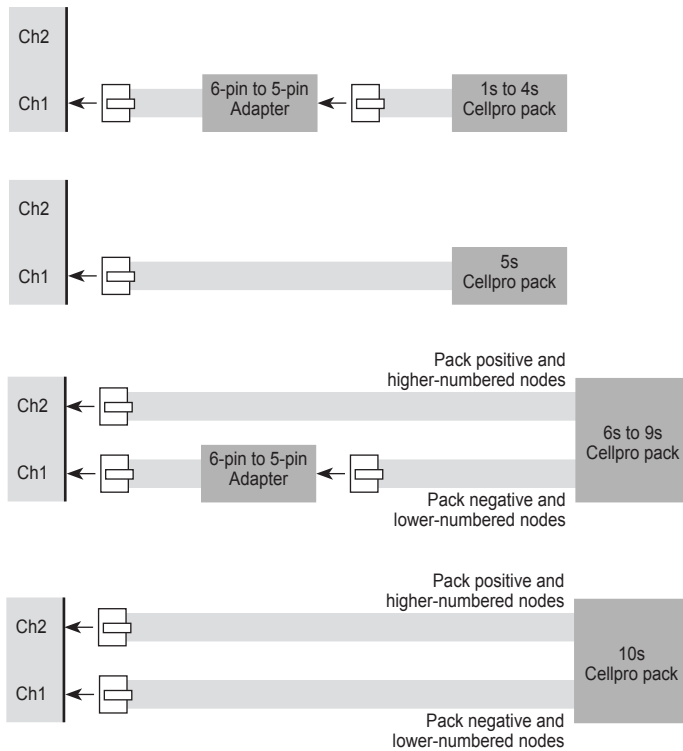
Ch2

Ch1

6-pin to 5-pin Adapter

1s to 4s Cellpro pack

Ch2

Ch1

5s Cellpro pack

Pack positive and higher-numbered nodes

Ch2

Ch1

6-pin to 5-pin Adapter

6s to 9s Cellpro pack

Pack negative and lower-numbered nodes

Pack positive and higher-numbered nodes

Ch2

Ch1

10s Cellpro pack

Pack negative and lower-numbered nodes